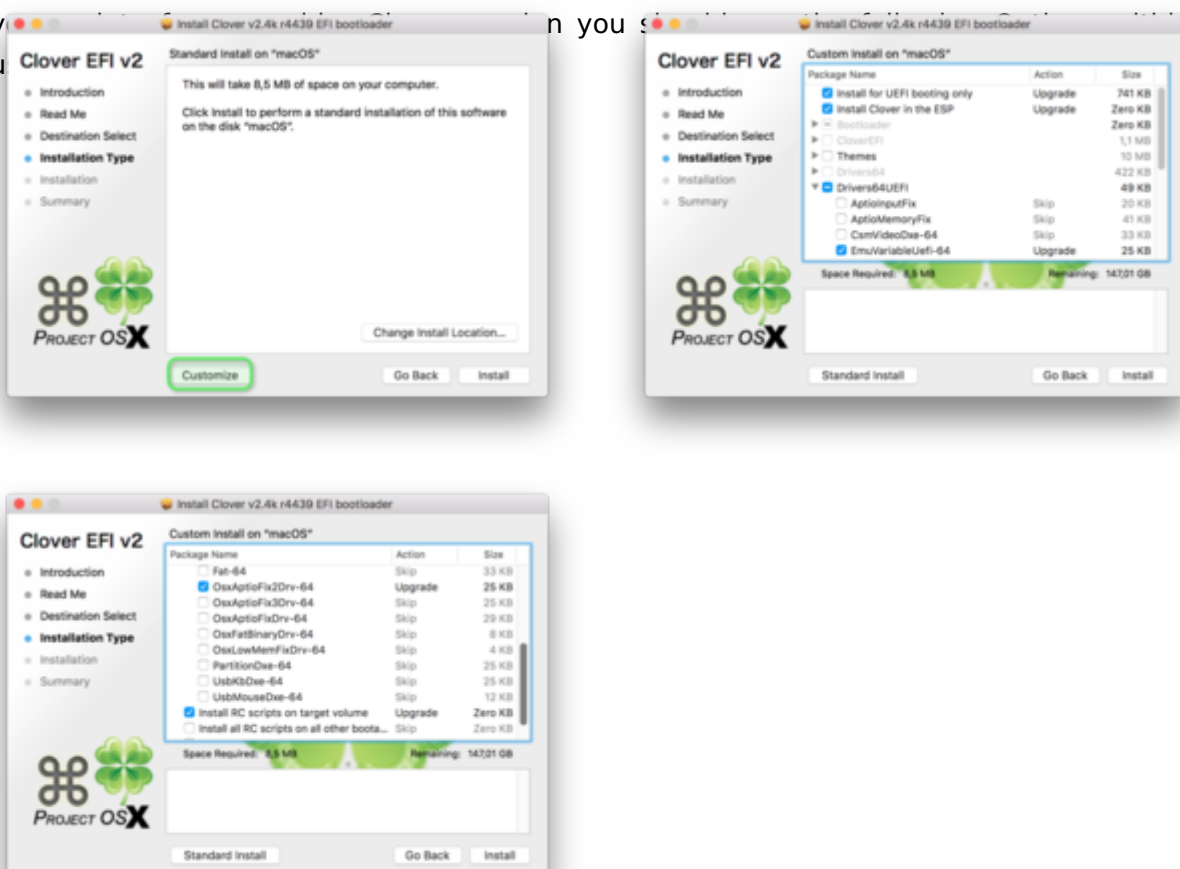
n you s

Install Clover v2.4k r4439 EFI bootloader

Clover EFI v2

Introduction
Read Me
Destination Select
Installation Type
Installation
Summary

Standard Install on "macOS"

This will take 8,5 MB of space on your computer.

Click Install to perform a standard installation of this software on the disk "macOS".

Change Install Location...

PROJECT OSX

Customize
Go Back
Install

Install Clover v2.4k r4439 EFI bootloader

Clover EFI v2

Introduction
Read Me
Destination Select
Installation Type
Installation
Summary

Custom Install on "macOS"

| Package Name | Action | Size |
|---|---|---|
| Install for UEFI booting only | Upgrade | 741 KB |
| Install Clover in the ESP | Upgrade | Zero KB |
| Bootloader | | Zero KB |
| CloverEFI | | 1,1 MB |
| Themes | | 10 MB |
| Drivers64 | | 422 KB |
| Drivers64UEFI | | 49 KB |
| AptioInputFix | Skip | 20 KB |
| AptioMemoryFix | Skip | 41 KB |
| CsmVideoDxe-64 | Skip | 33 KB |
| EmuVariableUefi-64 | Upgrade | 25 KB |

Space Required: 8,5 MB Remaining: 147,01 GB

PROJECT OSX

Standard Install
Go Back
Install

Install Clover v2.4k r4439 EFI bootloader

Clover EFI v2

Introduction
Read Me
Destination Select
Installation Type
Installation
Summary

Custom Install on "macOS"

| Package Name | Action | Size |
|---|---|---|
| Fat-64 | Skip | 33 KB |
| OsxAptioFix2Drv-64 | Upgrade | 25 KB |
| OsxAptioFix3Drv-64 | Skip | 25 KB |
| OsxAptioFixDrv-64 | Skip | 29 KB |
| OsxFatBinaryDrv-64 | Skip | 8 KB |
| OsxLowMemFixDrv-64 | Skip | 4 KB |
| PartitionDxe-64 | Skip | 25 KB |
| UsbKbDxe-64 | Skip | 25 KB |
| UsbMouseDxe-64 | Skip | 12 KB |
| Install RC scripts on target volume | Upgrade | Zero KB |
| Install all RC scripts on all other boota... | Skip | Zero KB |

Space Required: 8,5 MB Remaining: 147,01 GB

PROJECT OSX

Standard Install
Go Back
Install